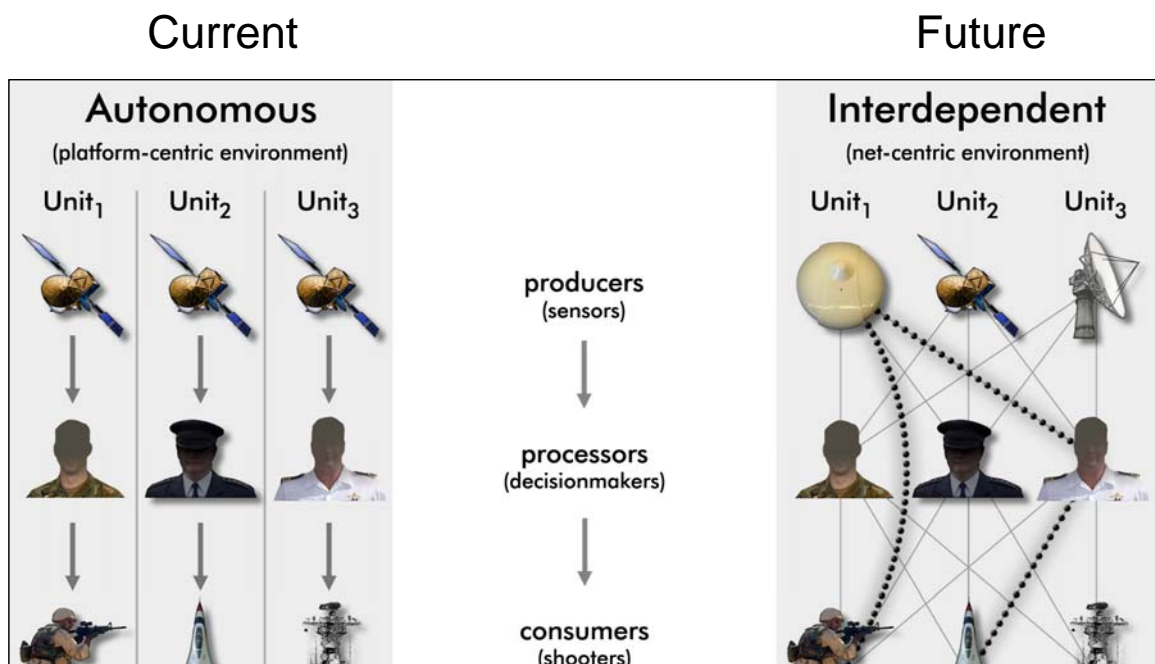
Current

Future

Autonomous
(platform-centric environment)

Unit$_1$ Unit$_2$ Unit$_3$

producers
(sensors)

processors
(decisionmakers)

consumers
(shooters)

Interdependent
(net-centric environment)

Unit$_1$ Unit$_2$ Unit$_3$